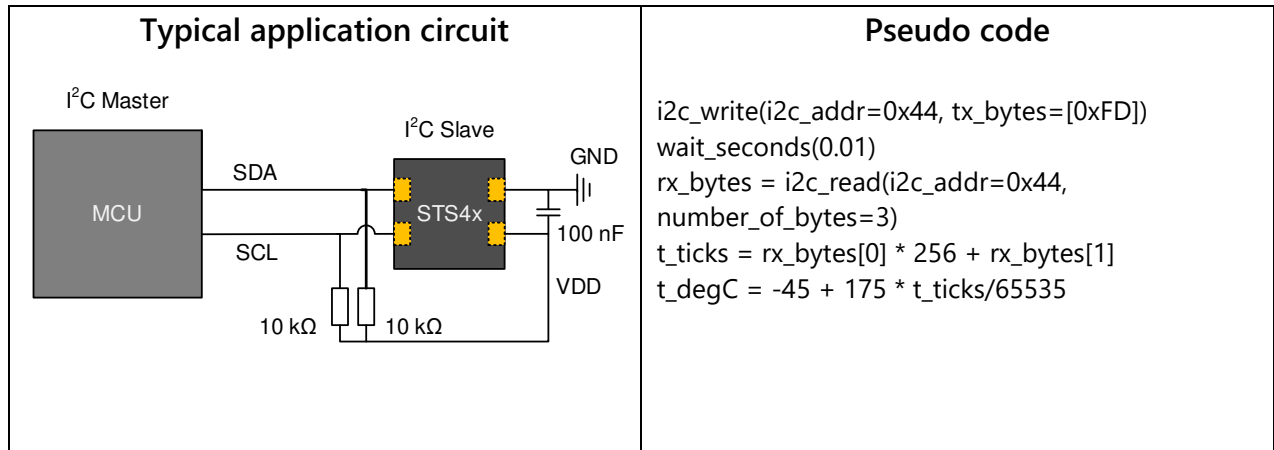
| Typical application circuit | Pseudo code |
|---|---|
| $I^2C$ Master<br>$I^2C$ Slave<br>GND<br>SDA<br>MCU<br>STS4x<br>100 nF<br>SCL<br>VDD<br>10 kΩ<br>10 kΩ | i2c_write(i2c_addr=0x44, tx_bytes=[0xFD])<br>wait_seconds(0.01)<br>rx_bytes = i2c_read(i2c_addr=0x44, number_of_bytes=3)<br>t_ticks = rx_bytes[0] * 256 + rx_bytes[1]<br>t_degC = -45 + 175 * t_ticks/65535 |